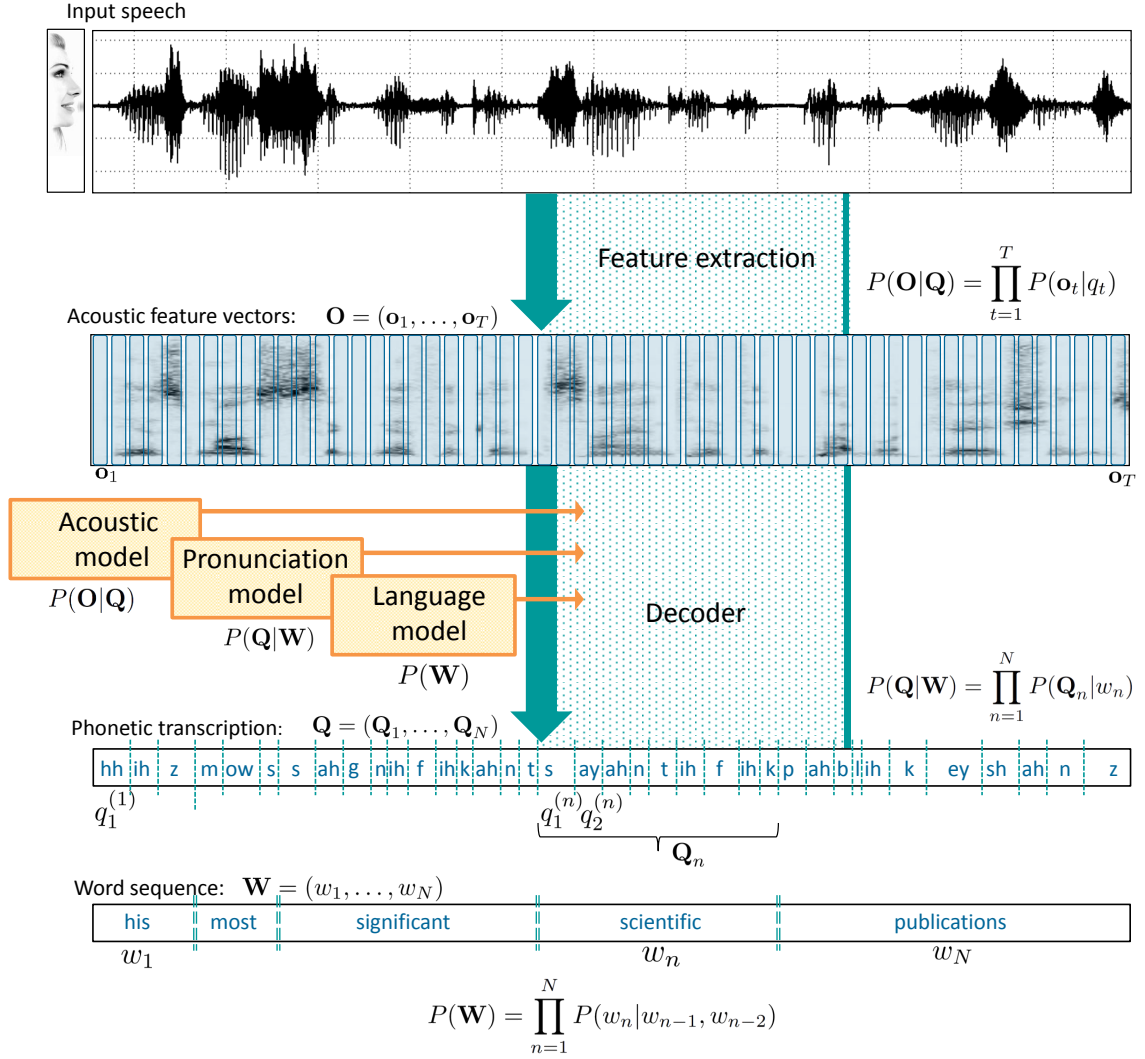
Input speech

Feature extraction

$P(\mathbf{O}|\mathbf{Q}) = \prod_{t=1}^{T} P(\mathbf{o}_t|q_t)$

Acoustic feature vectors: $\mathbf{O} = (\mathbf{o}_1, \ldots, \mathbf{o}_T)$

$\mathbf{o}_1$

$\mathbf{o}_T$

Acoustic model

$P(\mathbf{O}|\mathbf{Q})$

Pronunciation model

$P(\mathbf{Q}|\mathbf{W})$

Language model

$P(\mathbf{W})$

Decoder

$P(\mathbf{Q}|\mathbf{W}) = \prod_{n=1}^{N} P(\mathbf{Q}_n|w_n)$

Phonetic transcription: $\mathbf{Q} = (\mathbf{Q}_1, \ldots, \mathbf{Q}_N)$

hh ih z m ow s s ah g n ih f ih k ah n t s ay ah n t ih f ih k p ah b l ih k ey sh ah n z

$q_1^{(1)}$

$q_1^{(n)}$ $q_2^{(n)}$

$\mathbf{Q}_n$

Word sequence: $\mathbf{W} = (w_1, \ldots, w_N)$

his most significant scientific publications

$w_1$ $w_n$ $w_N$

$P(\mathbf{W}) = \prod_{n=1}^{N} P(w_n|w_{n-1}, w_{n-2})$